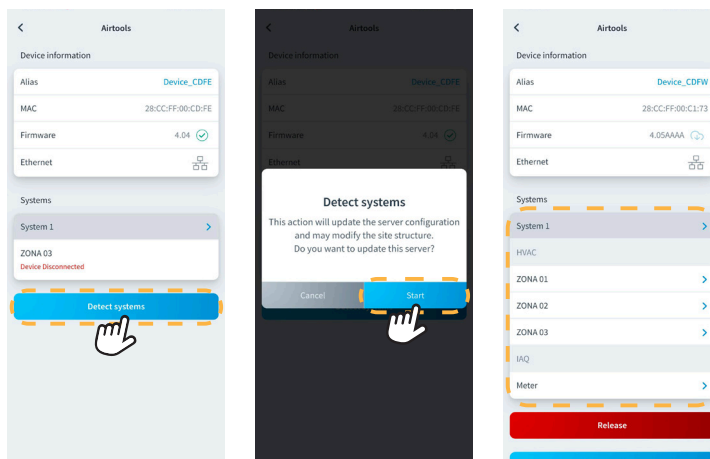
Airtools

Device information

Alias Device_CDFE

MAC 28:CC:FF:00:CD:FE

Firmware 4.04

Ethernet

Systems

System 1

ZONA 03

Device Disconnected

Detect systems

Airtools

Device information

Alias Device_CDFE

MAC 28:CC:FF:00:CD:FE

Firmware 4.04

Ethernet

Detect systems

This action will update the server configuration and may modify the site structure. Do you want to update this server?

Cancel

Start

Airtools

Device information

Alias Device_CDFW

MAC 28:CC:FF:00:C1:73

Firmware 4.05AAAA

Ethernet

Systems

System 1

HVAC

ZONA 01

ZONA 02

ZONA 03

IAQ

Meter

Release